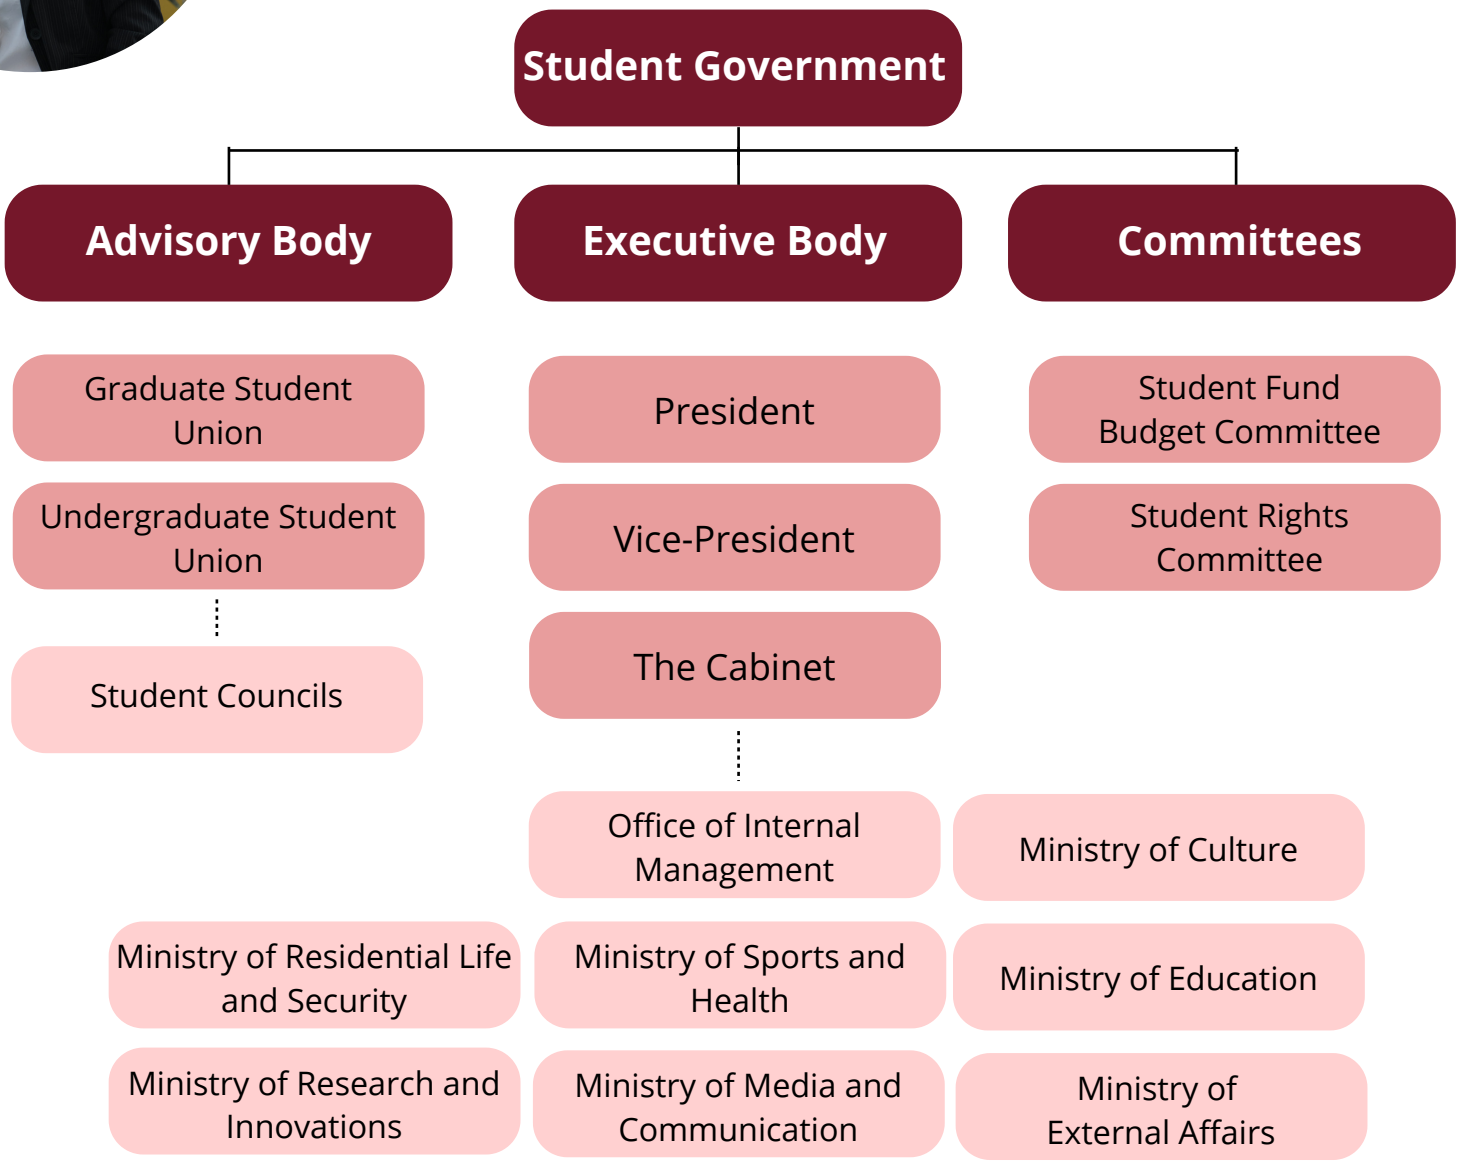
Student Government

Advisory Body

Executive Body

Committees

Graduate Student Union

Undergraduate Student Union

Student Councils

President

Vice-President

The Cabinet

Student Fund Budget Committee

Student Rights Committee

Office of Internal Management

Ministry of Culture

Ministry of Residential Life and Security

Ministry of Sports and Health

Ministry of Education

Ministry of Research and Innovations

Ministry of Media and Communication

Ministry of External Affairs